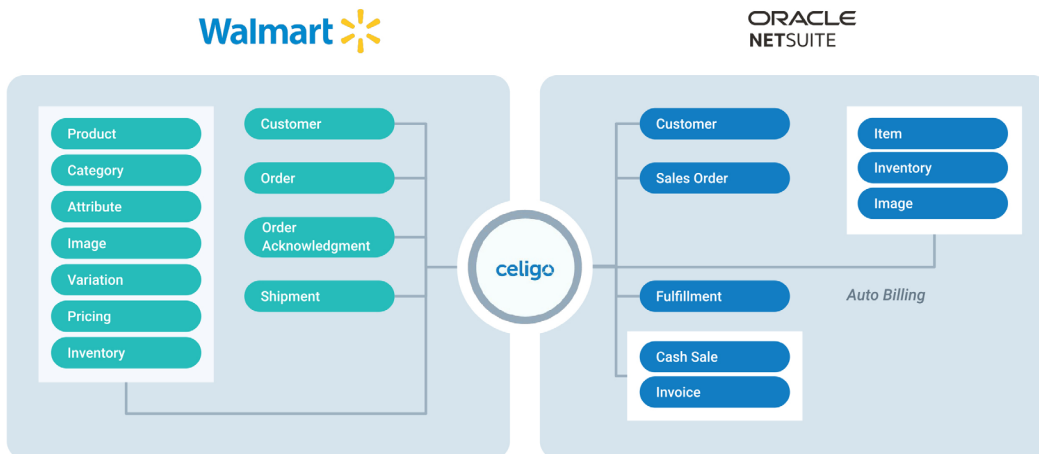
Walmart

ORACLE
NETSUITE

Product
Category
Attribute
Image
Variation
Pricing
Inventory

Customer
Order
Order Acknowledgment
Shipment

celigo

Customer
Sales Order
Fulfillment
Cash Sale
Invoice

Item
Inventory
Image

Auto Billing